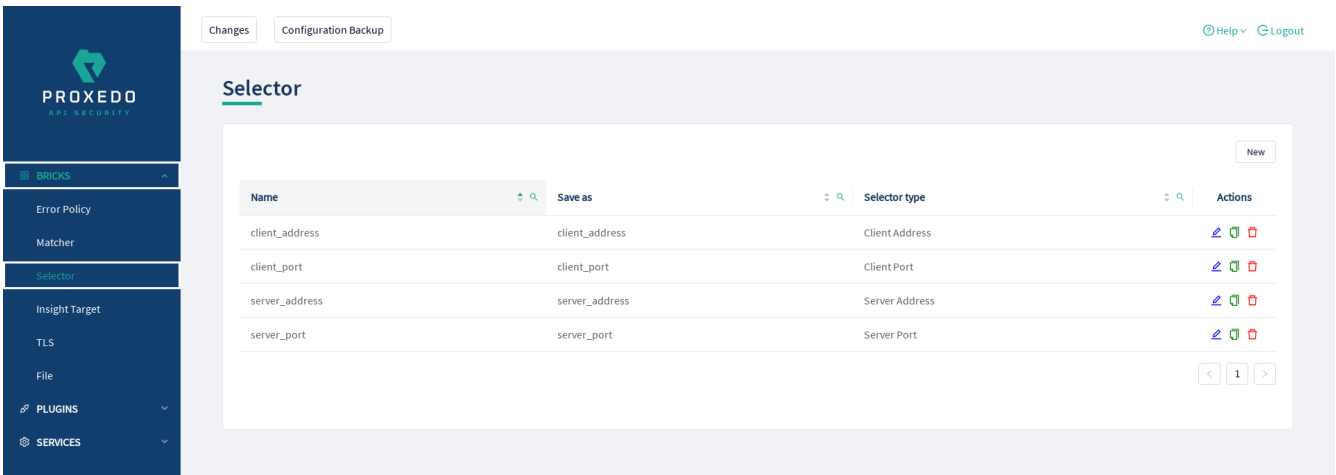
PROXEDO
API SECURITY

BRICKS
Error Policy
Matcher
Selector
Insight Target
TLS
File
PLUGINS
SERVICES

Changes
Configuration Backup

Help
Logout

Selector

New

| Name | Save as | Selector type | Actions |
|---|---|---|---|
| client_address | client_address | Client Address | |
| client_port | client_port | Client Port | |
| server_address | server_address | Server Address | |
| server_port | server_port | Server Port | |

< 1 >